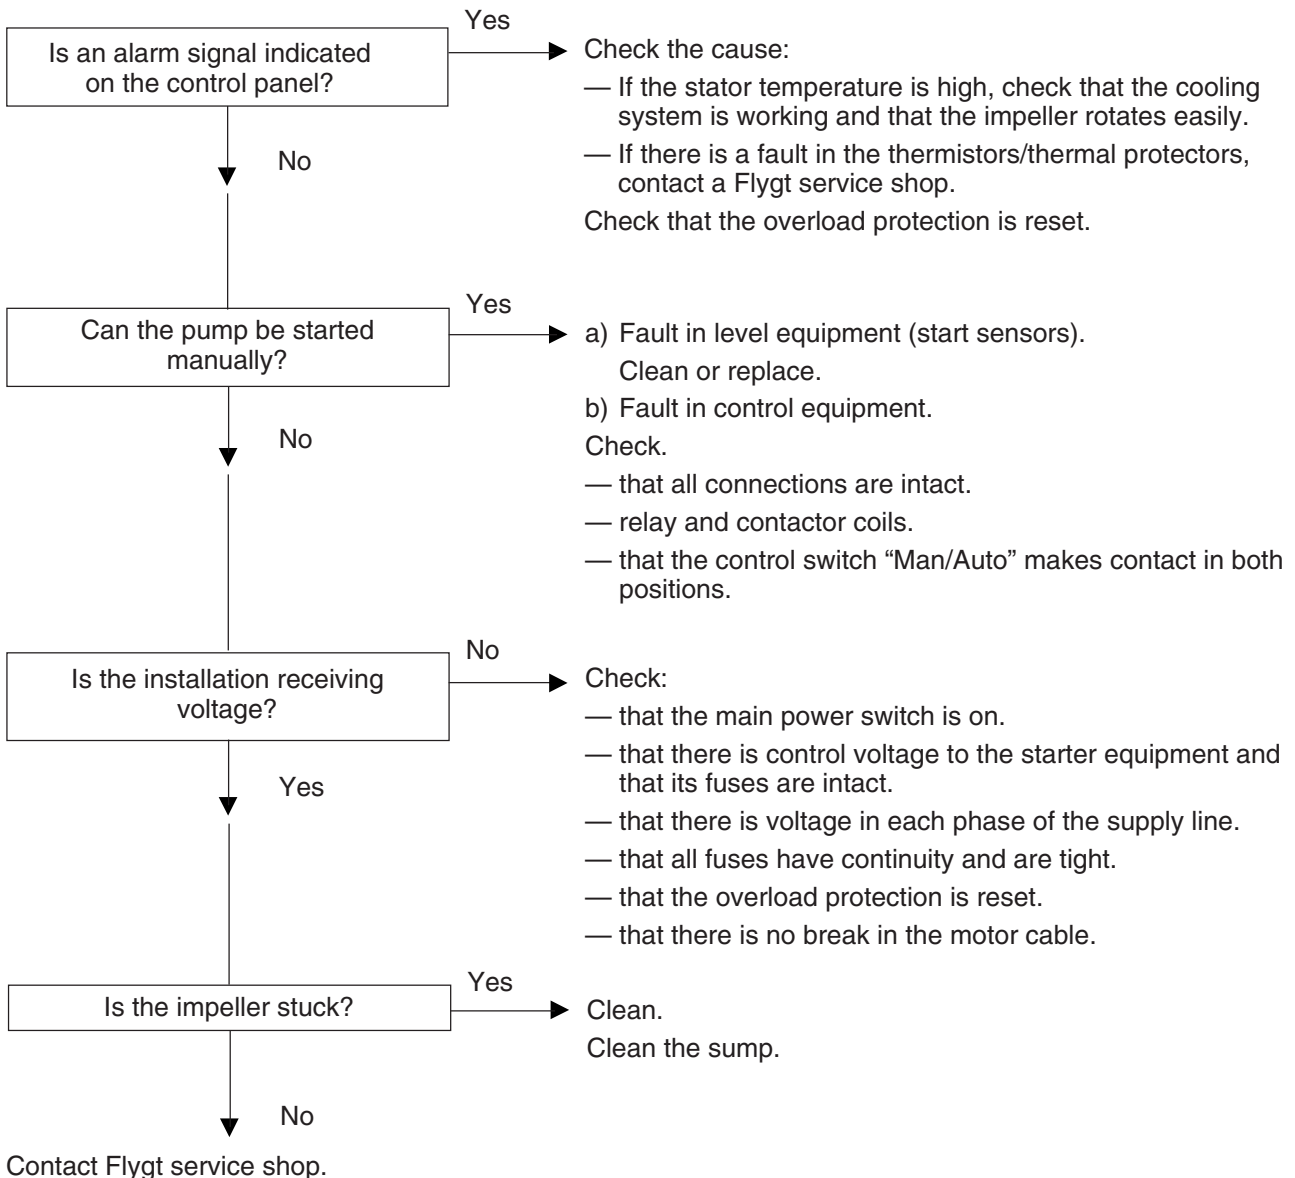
Is an alarm signal indicated on the control panel?

Yes

Check the cause:

— If the stator temperature is high, check that the cooling system is working and that the impeller rotates easily.

— If there is a fault in the thermistors/thermal protectors, contact a Flygt service shop.

Check that the overload protection is reset.

No

Can the pump be started manually?

Yes

a) Fault in level equipment (start sensors).
Clean or replace.

b) Fault in control equipment.

Check.

— that all connections are intact.

— relay and contactor coils.

— that the control switch “Man/Auto” makes contact in both positions.

No

Is the installation receiving voltage?

No

Check:

— that the main power switch is on.

— that there is control voltage to the starter equipment and that its fuses are intact.

— that there is voltage in each phase of the supply line.

— that all fuses have continuity and are tight.

— that the overload protection is reset.

— that there is no break in the motor cable.

Yes

Is the impeller stuck?

Yes

Clean.

Clean the sump.

No

Contact Flygt service shop.